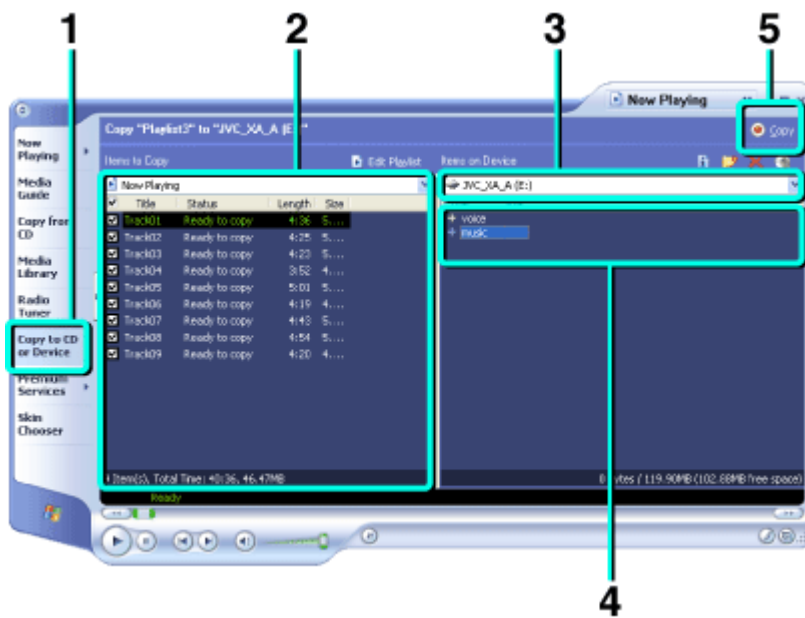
1
2
3
5

Now Playing

Copy "Playlist3" to "JVC_XA_A (E:)"

Copy

Now Playing

Media Guide

Copy from CD

Media Library

Radio Tuner

Copy to CD or Device

Premium Services

Skin Chooser

Items to Copy

Edit Playlist

Items on Device

Now Playing

JVC_XA_A (E:)

| ✔ | Title | Status | Length | Size |
|---|---|---|---|---|
| ✔ | Track01 | Ready to copy | 4:36 | 5.... |
| ✔ | Track02 | Ready to copy | 4:25 | 5.... |
| ✔ | Track03 | Ready to copy | 4:23 | 5.... |
| ✔ | Track04 | Ready to copy | 3:52 | 4.... |
| ✔ | Track05 | Ready to copy | 5:01 | 5.... |
| ✔ | Track06 | Ready to copy | 4:19 | 4.... |
| ✔ | Track07 | Ready to copy | 4:43 | 5.... |
| ✔ | Track08 | Ready to copy | 4:54 | 5.... |
| ✔ | Track09 | Ready to copy | 4:20 | 4.... |

voice
music

Item(s), Total Time: 40:36, 46.47MB

Bytes ( 119.90MB (102.88MB free space)

Ready

4